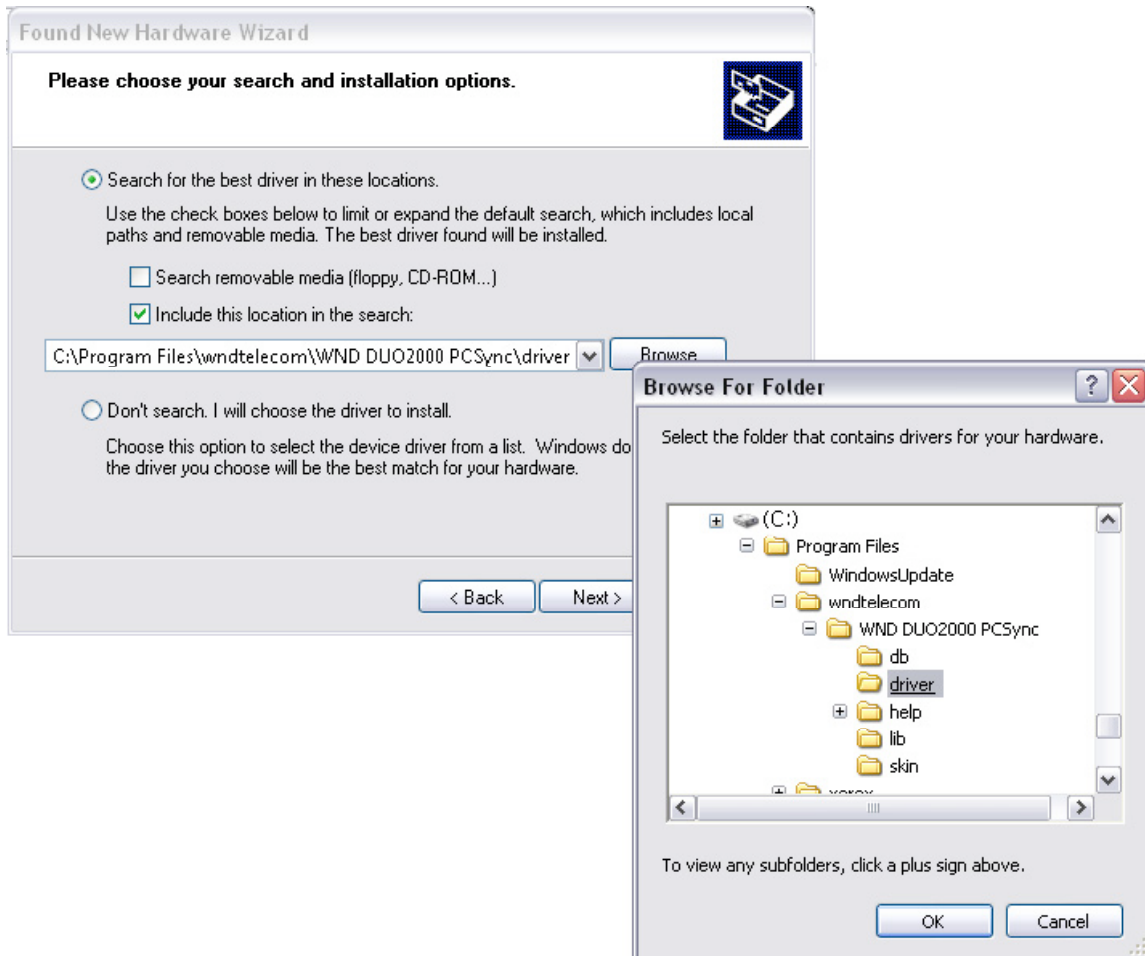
Found New Hardware Wizard

Please choose your search and installation options.

Search for the best driver in these locations.

Use the check boxes below to limit or expand the default search, which includes local paths and removable media. The best driver found will be installed.

Search removable media (floppy, CD-ROM...)

Include this location in the search:

C:\Program Files\wndtelecom\WND DUO2000 PCSync\driver

Browse

Don't search. I will choose the driver to install.

Choose this option to select the device driver from a list. Windows do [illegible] the driver you choose will be the best match for your hardware.

< Back

Next >

Browse For Folder

Select the folder that contains drivers for your hardware.

(C:)
Program Files
WindowsUpdate
wndtelecom
WND DUO2000 PCSync
db
driver
help
lib
skin
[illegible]

To view any subfolders, click a plus sign above.

OK

Cancel